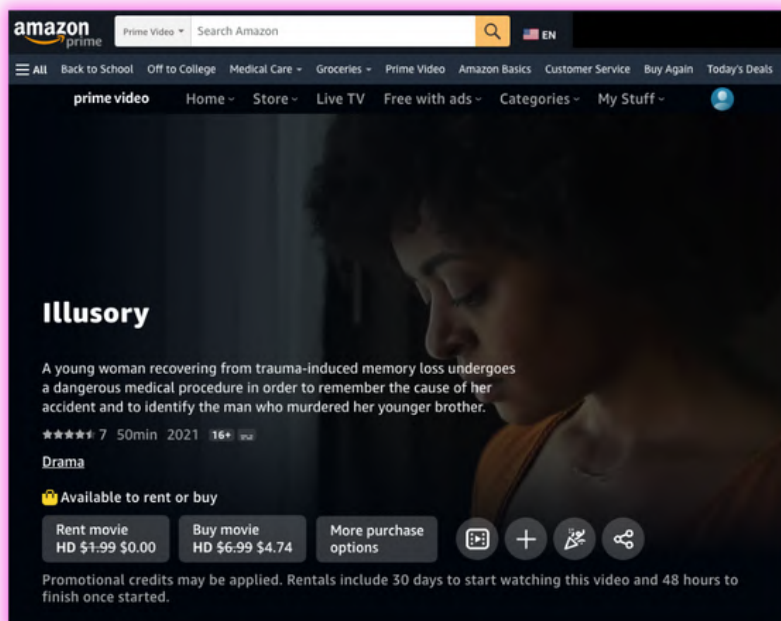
amazon prime

Prime Video ▾ Search Amazon

EN

☰ All Back to School Off to College Medical Care ▾ Groceries ▾ Prime Video Amazon Basics Customer Service Buy Again Today's Deals

prime video Home ▾ Store ▾ Live TV Free with ads ▾ Categories ▾ My Stuff ▾

Illusory

A young woman recovering from trauma-induced memory loss undergoes a dangerous medical procedure in order to remember the cause of her accident and to identify the man who murdered her younger brother.

7 50min 2021 16+ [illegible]

Drama

Available to rent or buy

Rent movie
HD ~~$1.99~~ $0.00

Buy movie
HD ~~$6.99~~ $4.74

More purchase options

Promotional credits may be applied. Rentals include 30 days to start watching this video and 48 hours to finish once started.